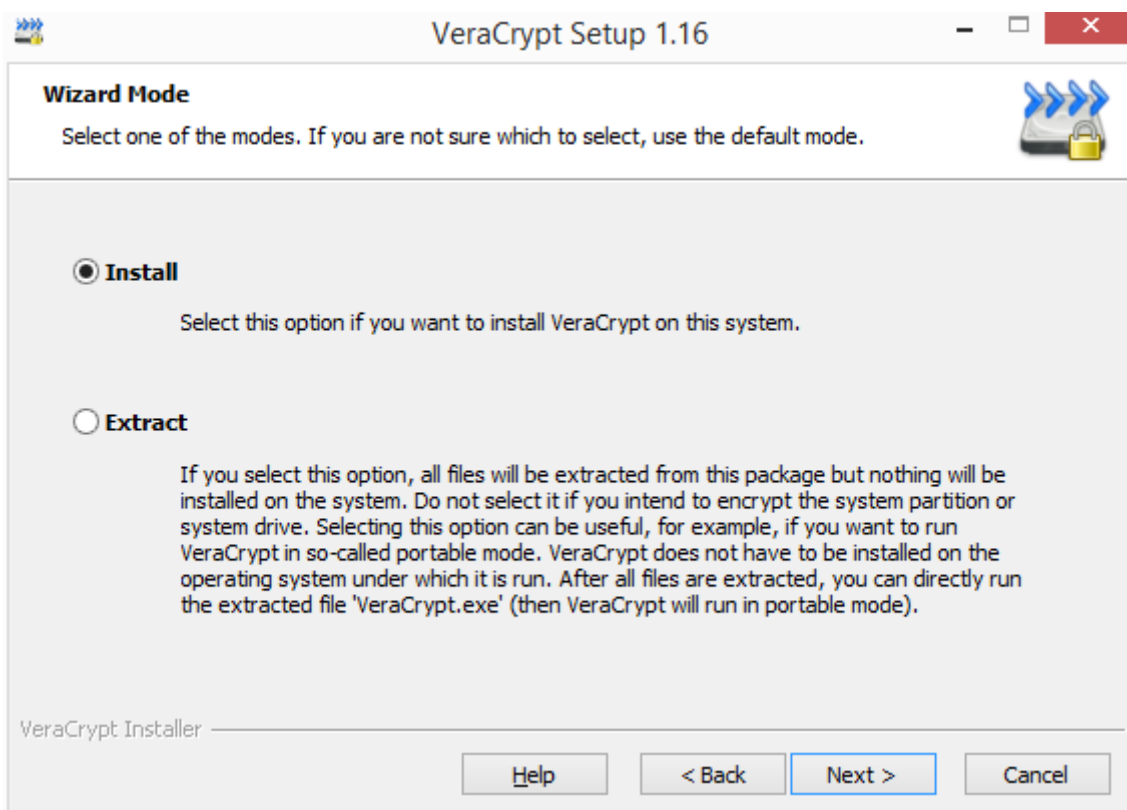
VeraCrypt Setup 1.16

Wizard Mode

Select one of the modes. If you are not sure which to select, use the default mode.

Install

Select this option if you want to install VeraCrypt on this system.

Extract

If you select this option, all files will be extracted from this package but nothing will be installed on the system. Do not select it if you intend to encrypt the system partition or system drive. Selecting this option can be useful, for example, if you want to run VeraCrypt in so-called portable mode. VeraCrypt does not have to be installed on the operating system under which it is run. After all files are extracted, you can directly run the extracted file 'VeraCrypt.exe' (then VeraCrypt will run in portable mode).

VeraCrypt Installer

Help

< Back

Next >

Cancel